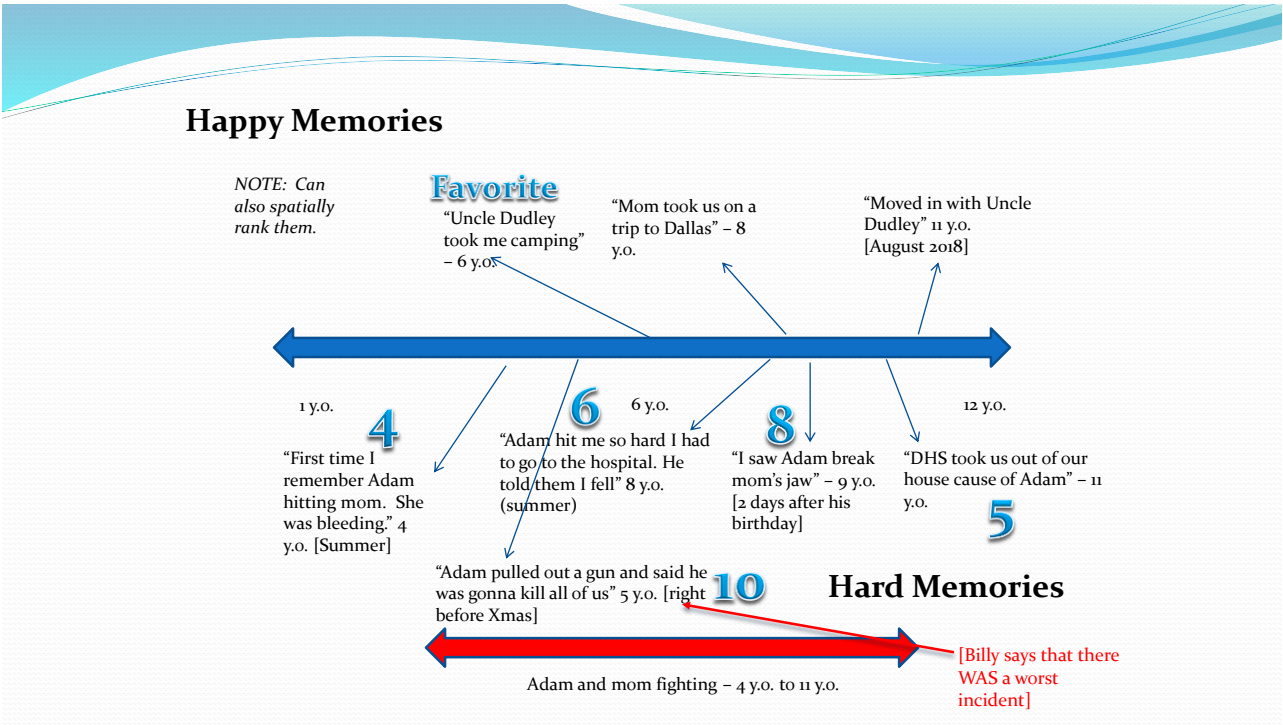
Happy Memories

NOTE: Can also spatially rank them.

Favorite

"Uncle Dudley took me camping" – 6 y.o.

"Mom took us on a trip to Dallas" – 8 y.o.

"Moved in with Uncle Dudley" 11 y.o. [August 2018]

1 y.o.

6 y.o.

12 y.o.

4

"First time I remember Adam hitting mom. She was bleeding." 4 y.o. [Summer]

6

"Adam hit me so hard I had to go to the hospital. He told them I fell" 8 y.o. (summer)

8

"I saw Adam break mom's jaw" – 9 y.o. [2 days after his birthday]

"DHS took us out of our house cause of Adam" – 11 y.o.

5

"Adam pulled out a gun and said he was gonna kill all of us" 5 y.o. [right before Xmas]

10

Hard Memories

[Billy says that there WAS a worst incident]

Adam and mom fighting – 4 y.o. to 11 y.o.